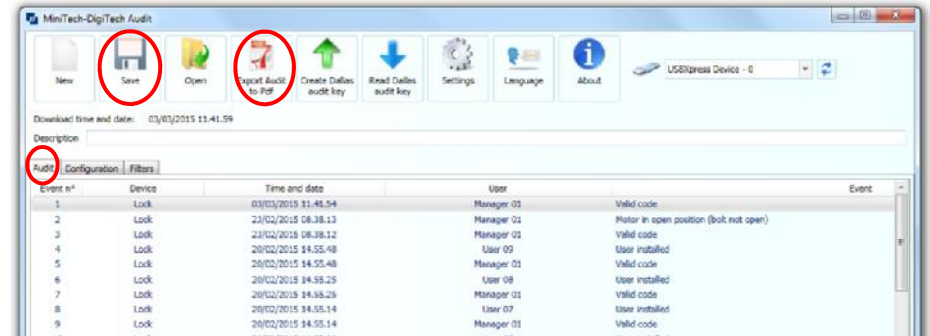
MiniTech-DigiTech Audit

New
Save
Open
Export Audit to Pdf
Create Dallas audit key
Read Dallas audit key
Settings
Language
About

USBXpress Device - 0

Download time and date: 03/03/2015 11.41.59

Description

Audit
Configuration
Filters

| Event n° | Device | Time and date | User | Event |
|---|---|---|---|---|
| 1 | Lock | 03/03/2015 11.41.54 | Manager 01 | Valid code |
| 2 | Lock | 23/02/2015 08.38.13 | Manager 01 | Motor in open position (bolt not open) |
| 3 | Lock | 23/02/2015 08.38.12 | Manager 01 | Valid code |
| 4 | Lock | 20/02/2015 14.55.48 | User 09 | User installed |
| 5 | Lock | 20/02/2015 14.55.48 | Manager 01 | Valid code |
| 6 | Lock | 20/02/2015 14.55.25 | User 08 | User installed |
| 7 | Lock | 20/02/2015 14.55.25 | Manager 01 | Valid code |
| 8 | Lock | 20/02/2015 14.55.14 | User 07 | User installed |
| 9 | Lock | 20/02/2015 14.55.14 | Manager 01 | Valid code |